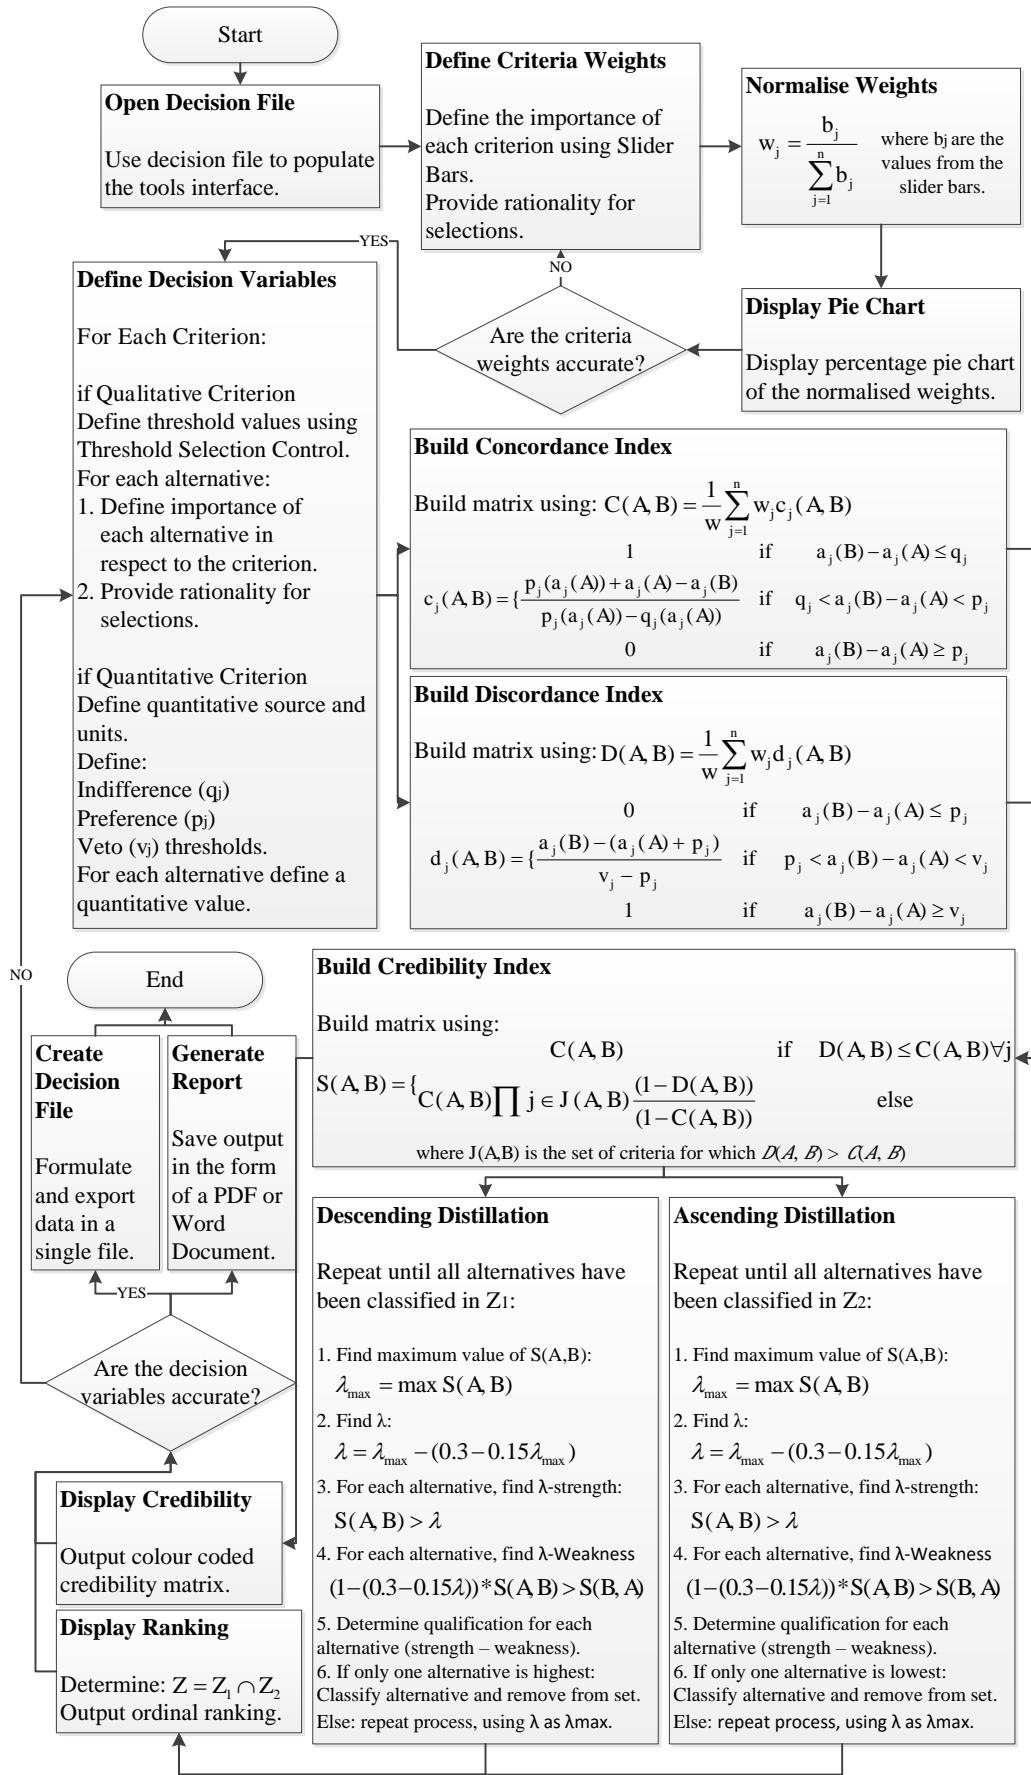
Start

Open Decision File

Use decision file to populate the tools interface.

Define Criteria Weights

Define the importance of each criterion using Slider Bars.
Provide rationality for selections.

Normalise Weights

$w_j = \frac{b_j}{\sum_{j=1}^{n} b_j}$ where bj are the values from the slider bars.

YES

NO

Define Decision Variables

For Each Criterion:

if Qualitative Criterion
Define threshold values using Threshold Selection Control.
For each alternative:
1. Define importance of each alternative in respect to the criterion.
2. Provide rationality for selections.

if Quantitative Criterion
Define quantitative source and units.
Define:
Indifference (qj)
Preference (pj)
Veto (vj) thresholds.
For each alternative define a quantitative value.

Are the criteria weights accurate?

Display Pie Chart

Display percentage pie chart of the normalised weights.

Build Concordance Index

Build matrix using: $C(A,B) = \frac{1}{w}\sum_{j=1}^{n} w_j c_j(A,B)$

$c_j(A,B) = \{ \begin{matrix} 1 & \text{if} & a_j(B) - a_j(A) \le q_j \\ \frac{p_j(a_j(A)) + a_j(A) - a_j(B)}{p_j(a_j(A)) - q_j(a_j(A))} & \text{if} & q_j < a_j(B) - a_j(A) < p_j \\ 0 & \text{if} & a_j(B) - a_j(A) \ge p_j \end{matrix}$

Build Discordance Index

Build matrix using: $D(A,B) = \frac{1}{w}\sum_{j=1}^{n} w_j d_j(A,B)$

$d_j(A,B) = \{ \begin{matrix} 0 & \text{if} & a_j(B) - a_j(A) \le p_j \\ \frac{a_j(B) - (a_j(A) + p_j)}{v_j - p_j} & \text{if} & p_j < a_j(B) - a_j(A) < v_j \\ 1 & \text{if} & a_j(B) - a_j(A) \ge v_j \end{matrix}$

NO

End

Create Decision File

Formulate and export data in a single file.

Generate Report

Save output in the form of a PDF or Word Document.

YES

Are the decision variables accurate?

Build Credibility Index

Build matrix using:
$S(A,B) = \{ \begin{matrix} C(A,B) & \text{if} \quad D(A,B) \le C(A,B) \forall j \\ C(A,B) \prod j \in J(A,B) \frac{(1-D(A,B))}{(1-C(A,B))} & \text{else} \end{matrix}$
where J(A,B) is the set of criteria for which $D(A,B) > C(A,B)$

Descending Distillation

Repeat until all alternatives have been classified in Z1:

1. Find maximum value of S(A,B):
$\lambda_{max} = \max S(A,B)$
2. Find λ:
$\lambda = \lambda_{max} - (0.3 - 0.15\lambda_{max})$
3. For each alternative, find λ-strength:
$S(A,B) > \lambda$
4. For each alternative, find λ-Weakness
$(1-(0.3-0.15\lambda)) * S(A,B) > S(B,A)$
5. Determine qualification for each alternative (strength – weakness).
6. If only one alternative is highest: Classify alternative and remove from set.
Else: repeat process, using λ as λmax.

Ascending Distillation

Repeat until all alternatives have been classified in Z2:

1. Find maximum value of S(A,B):
$\lambda_{max} = \max S(A,B)$
2. Find λ:
$\lambda = \lambda_{max} - (0.3 - 0.15\lambda_{max})$
3. For each alternative, find λ-strength:
$S(A,B) > \lambda$
4. For each alternative, find λ-Weakness
$(1-(0.3-0.15\lambda)) * S(A,B) > S(B,A)$
5. Determine qualification for each alternative (strength – weakness).
6. If only one alternative is lowest: Classify alternative and remove from set.
Else: repeat process, using λ as λmax.

Display Credibility

Output colour coded credibility matrix.

Display Ranking

Determine: $Z = Z_1 \cap Z_2$
Output ordinal ranking.